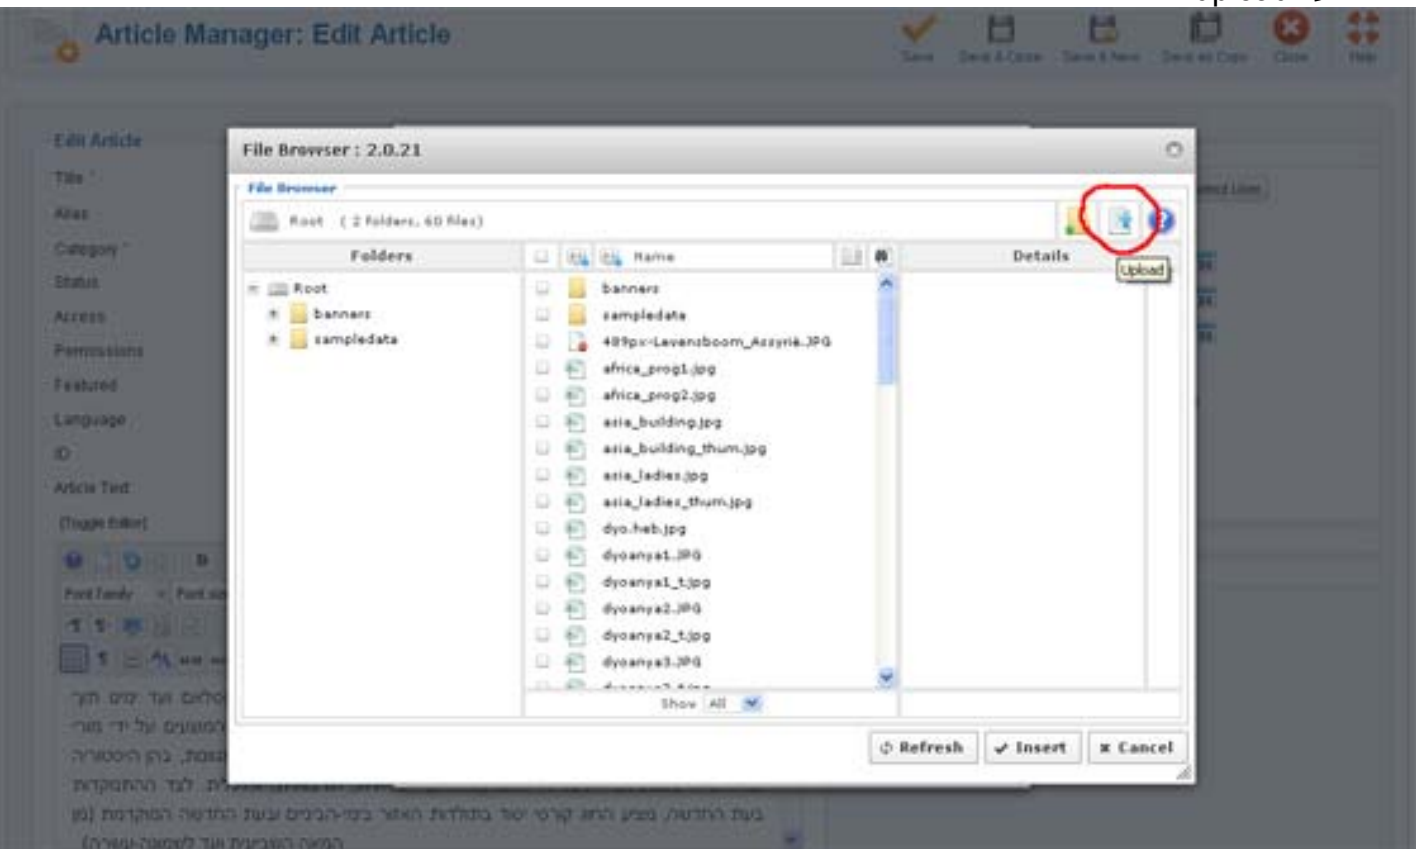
Article Manager: Edit Article

Save | Save & Close | Save & New | Save as Copy | Close | Help

Edit Article
Title *
Alias
Category *
Status
Access
Permissions
Featured
Language
ID
Article Text
[Toggle Editor]
Font Family
Font size

File Browser : 2.0.21

File Browser

Root ( 2 folders, 60 files)

Upload

| Folders | Name | Details |
|---|---|---|
| Root | banners | |
| banners | sampledata | |
| sampledata | 489px-Levensboom_Assyria.JPG | |
| | africa_prog1.jpg | |
| | africa_prog2.jpg | |
| | asia_building.jpg | |
| | asia_building_thum.jpg | |
| | asia_ladies.jpg | |
| | asia_ladies_thum.jpg | |
| | dyo.heb.jpg | |
| | dyoanya1.JPG | |
| | dyoanya1_t.jpg | |
| | dyoanya2.JPG | |
| | dyoanya2_t.jpg | |
| | dyoanya3.JPG | |

Show All

Refresh | Insert | Cancel

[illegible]